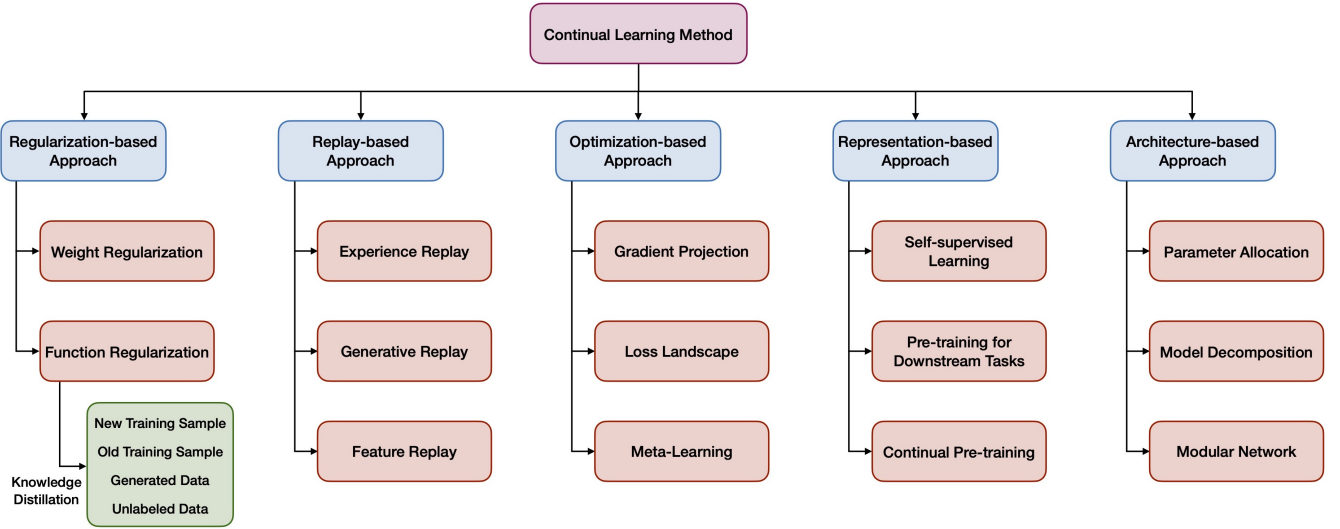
Continual Learning Method

Regularization-based Approach

Weight Regularization

Function Regularization

Knowledge Distillation

New Training Sample
Old Training Sample
Generated Data
Unlabeled Data

Replay-based Approach

Experience Replay

Generative Replay

Feature Replay

Optimization-based Approach

Gradient Projection

Loss Landscape

Meta-Learning

Representation-based Approach

Self-supervised Learning

Pre-training for Downstream Tasks

Continual Pre-training

Architecture-based Approach

Parameter Allocation

Model Decomposition

Modular Network